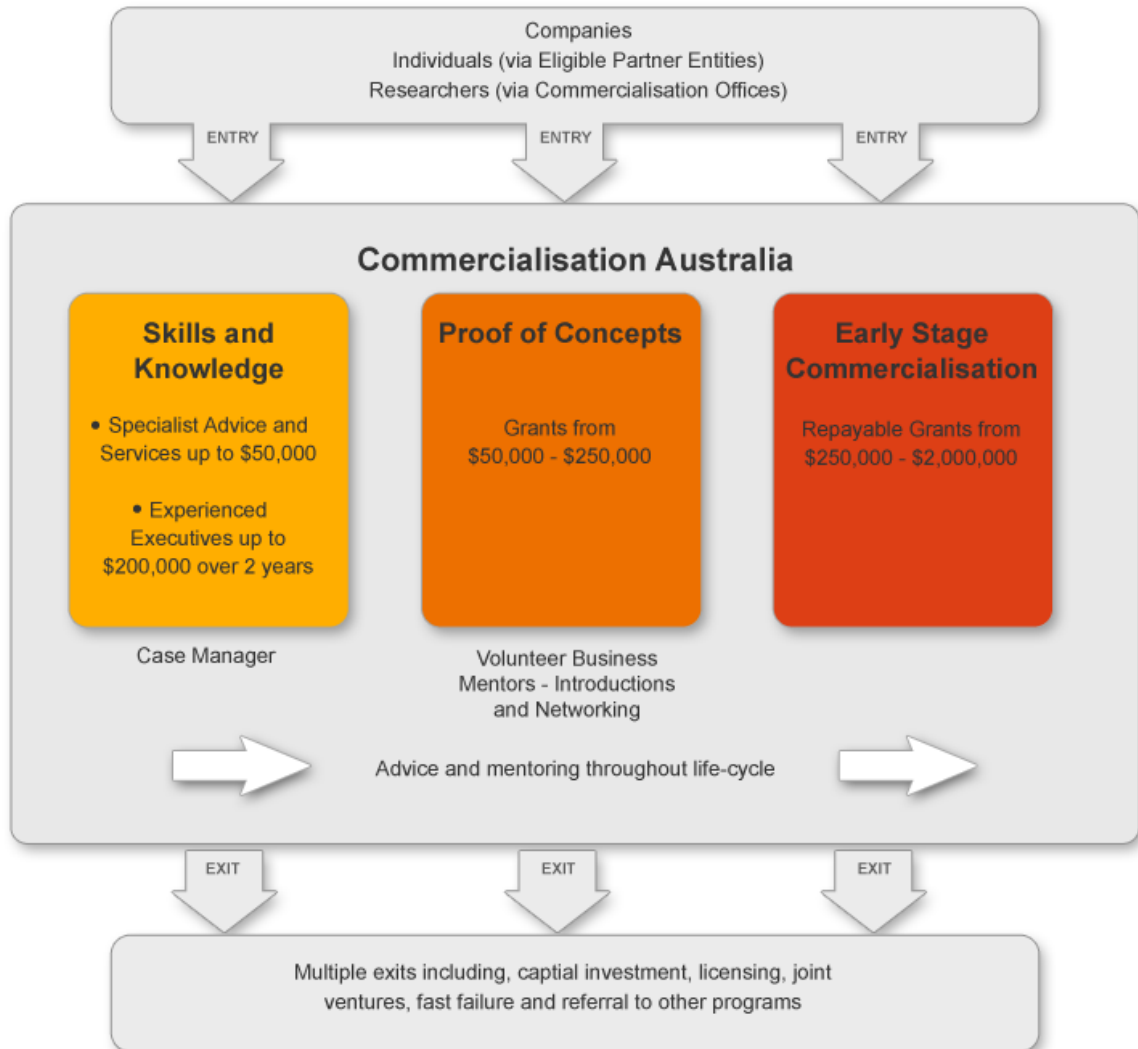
Companies
Individuals (via Eligible Partner Entities)
Researchers (via Commercialisation Offices)

ENTRY

ENTRY

ENTRY

Commercialisation Australia

Skills and Knowledge

• Specialist Advice and Services up to $50,000

• Experienced Executives up to $200,000 over 2 years

Proof of Concepts

Grants from $50,000 - $250,000

Early Stage Commercialisation

Repayable Grants from $250,000 - $2,000,000

Case Manager

Volunteer Business Mentors - Introductions and Networking

Advice and mentoring throughout life-cycle

EXIT

EXIT

EXIT

Multiple exits including, captial investment, licensing, joint ventures, fast failure and referral to other programs